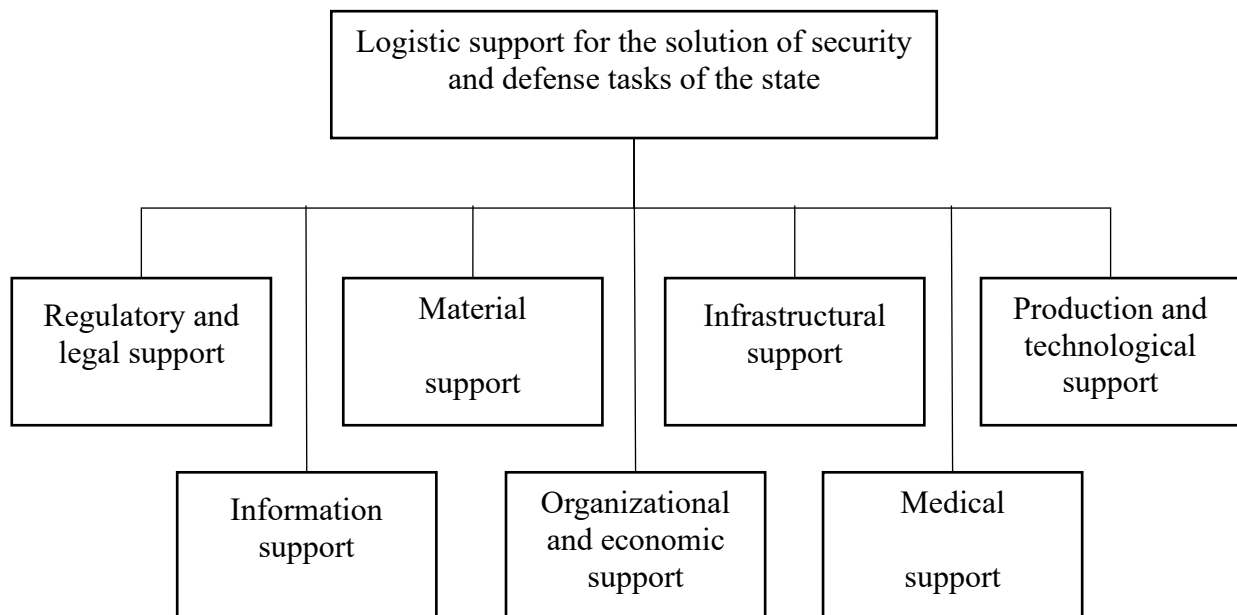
Logistic support for the solution of security and defense tasks of the state

Regulatory and legal support

Material support

Infrastructural support

Production and technological support

Information support

Organizational and economic support

Medical support